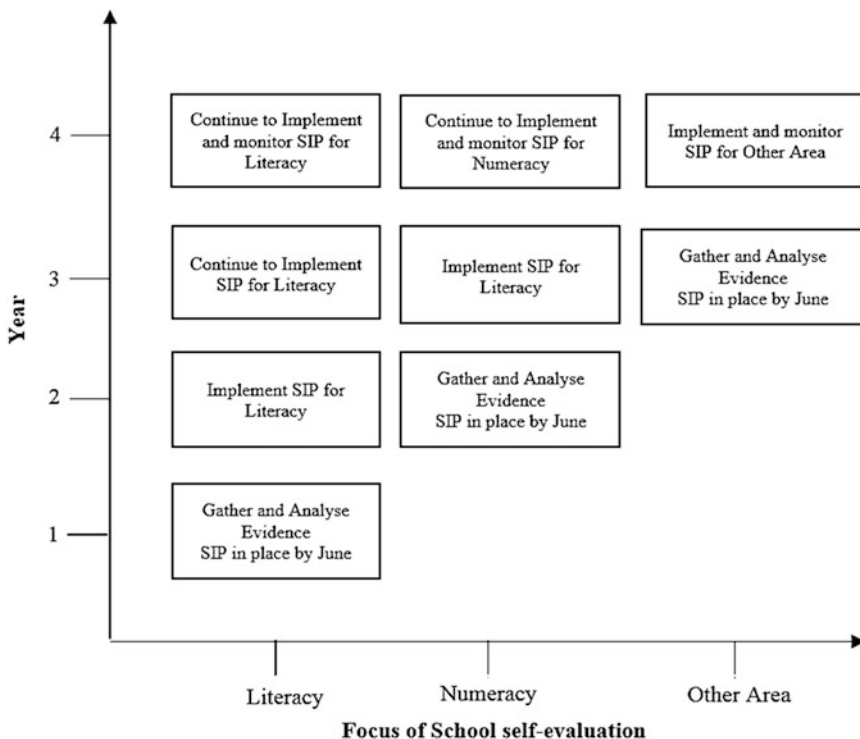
Year

4

Continue to Implement and monitor SIP for Literacy

Continue to Implement and monitor SIP for Numeracy

Implement and monitor SIP for Other Area

3

Continue to Implement SIP for Literacy

Implement SIP for Literacy

Gather and Analyse Evidence SIP in place by June

2

Implement SIP for Literacy

Gather and Analyse Evidence SIP in place by June

1

Gather and Analyse Evidence SIP in place by June

Literacy

Numeracy

Other Area

Focus of School self-evaluation